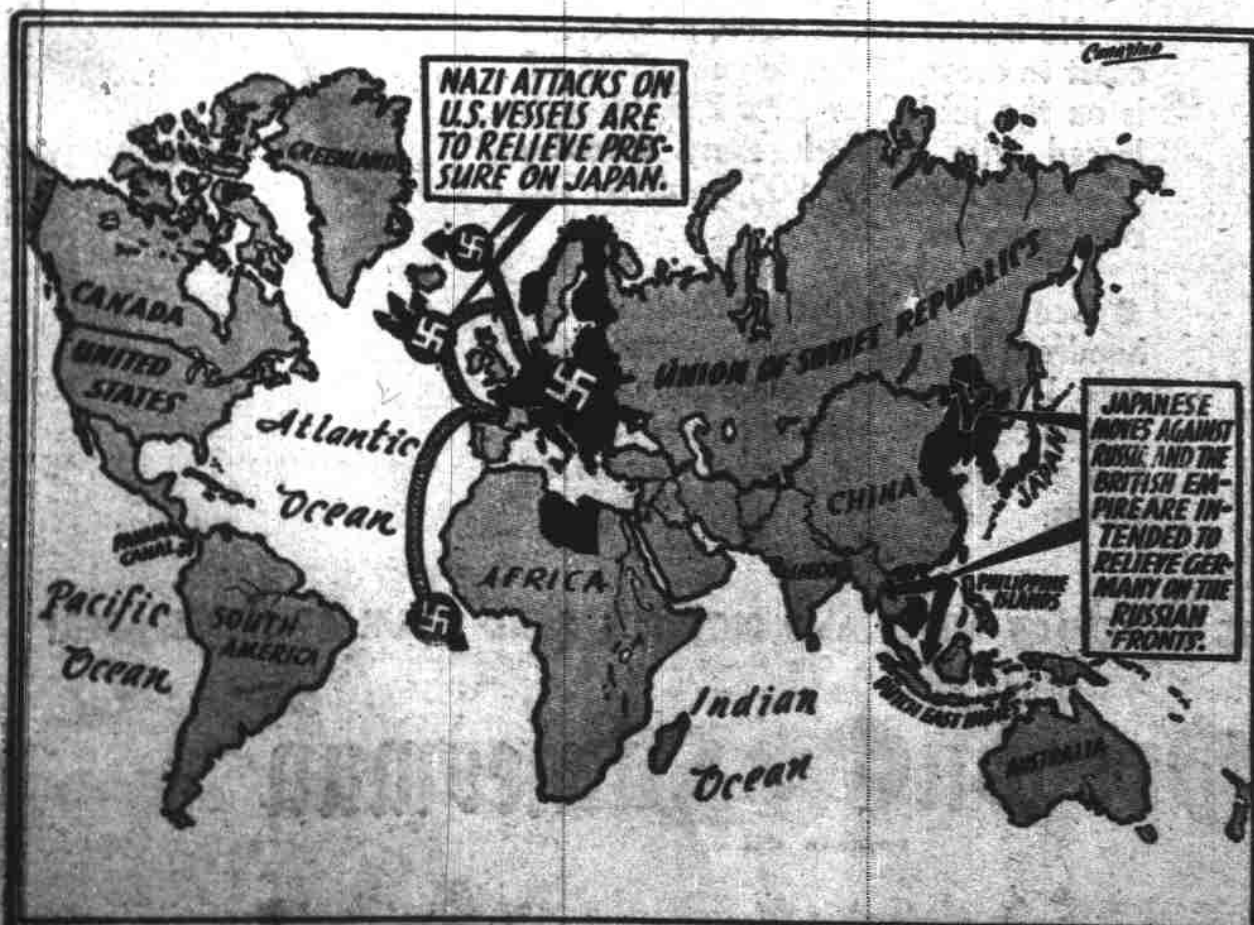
Cassino

NAZI ATTACKS ON U.S. VESSELS ARE TO RELIEVE PRESSURE ON JAPAN.

GREENLAND

CANADA

UNITED STATES

Atlantic Ocean

PANAMA CANAL

Pacific Ocean

SOUTH AMERICA

AFRICA

UNION OF SOVIET REPUBLICS

CHINA

JAPAN

INDIA

PHILIPPINE ISLANDS

DUTCH EAST INDIES

AUSTRALIA

Indian Ocean

JAPANESE MOVES AGAINST RUSSIA AND THE BRITISH EMPIRE ARE INTENDED TO RELIEVE GERMANY ON THE RUSSIAN "FRONTS".